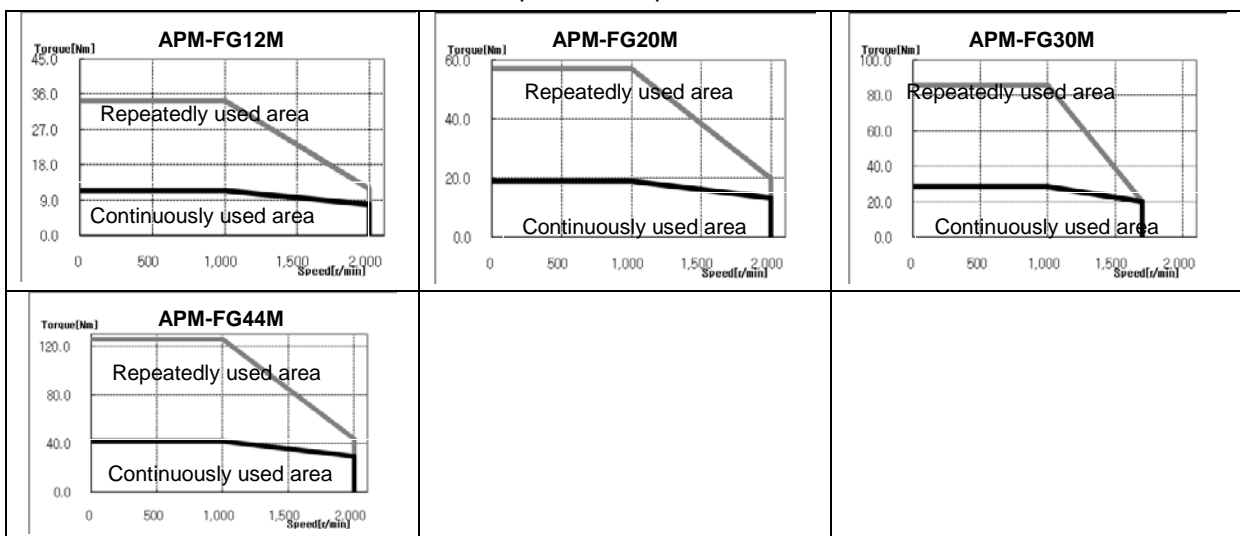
APM-FG12M

Torque[Nm]
45.0
36.0
27.0
18.0
9.0
0.0

Repeatedly used area

Continuously used area

0 500 1,000 1,500 2,000
Speed[r/min]

APM-FG20M

Torque[Nm]
60.0
40.0
20.0
0.0

Repeatedly used area

Continuously used area

0 500 1,000 1,500 2,000
Speed[r/min]

APM-FG30M

Torque[Nm]
100.0
80.0
60.0
40.0
20.0
0.0

Repeatedly used area

Continuously used area

0 500 1,000 1,500 2,000
Speed[r/min]

APM-FG44M

Torque[Nm]
120.0
80.0
40.0
0.0

Repeatedly used area

Continuously used area

0 500 1,000 1,500 2,000
Speed[r/min]